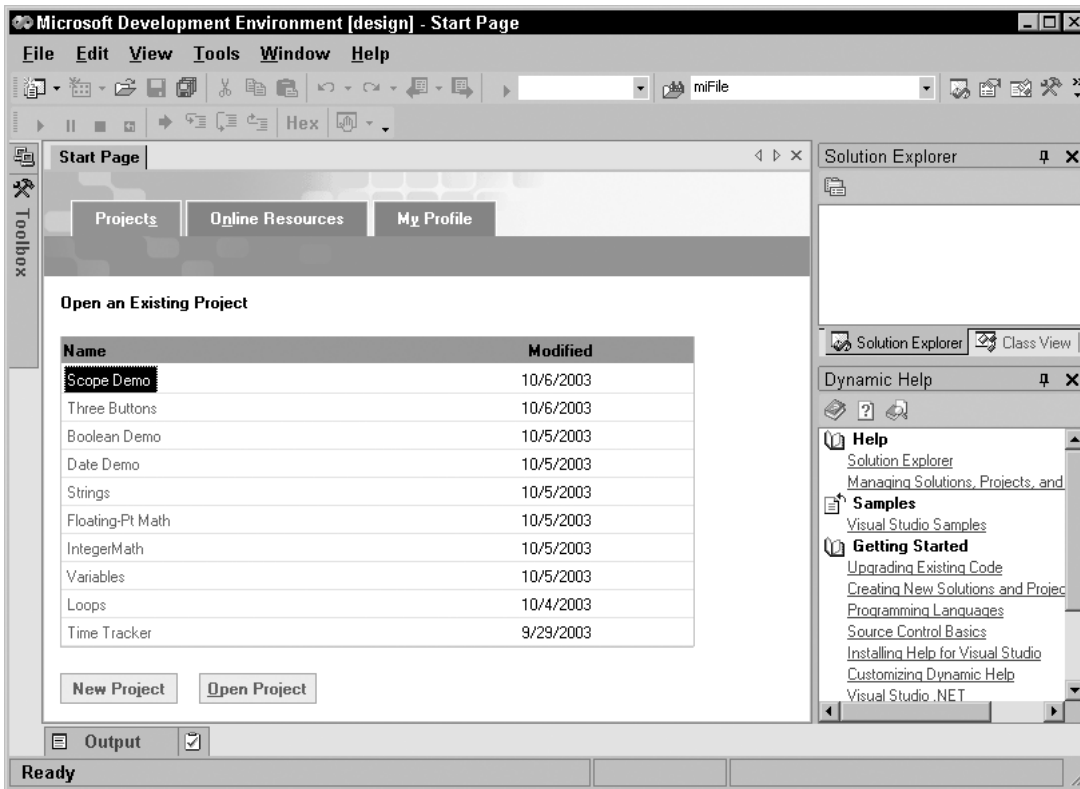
Microsoft Development Environment [design] - Start Page

File Edit View Tools Window Help

miFile

Hex

Toolbox

Start Page

Projects Online Resources My Profile

Open an Existing Project

| Name | Modified |
|---|---|
| Scope Demo | 10/6/2003 |
| Three Buttons | 10/6/2003 |
| Boolean Demo | 10/5/2003 |
| Date Demo | 10/5/2003 |
| Strings | 10/5/2003 |
| Floating-Pt Math | 10/5/2003 |
| IntegerMath | 10/5/2003 |
| Variables | 10/5/2003 |
| Loops | 10/4/2003 |
| Time Tracker | 9/29/2003 |

New Project Open Project

Solution Explorer

Solution Explorer Class View

Dynamic Help

Help
Solution Explorer
Managing Solutions, Projects, and
Samples
Visual Studio Samples
Getting Started
Upgrading Existing Code
Creating New Solutions and Projec
Programming Languages
Source Control Basics
Installing Help for Visual Studio
Customizing Dynamic Help
Visual Studio .NET

Output

Ready